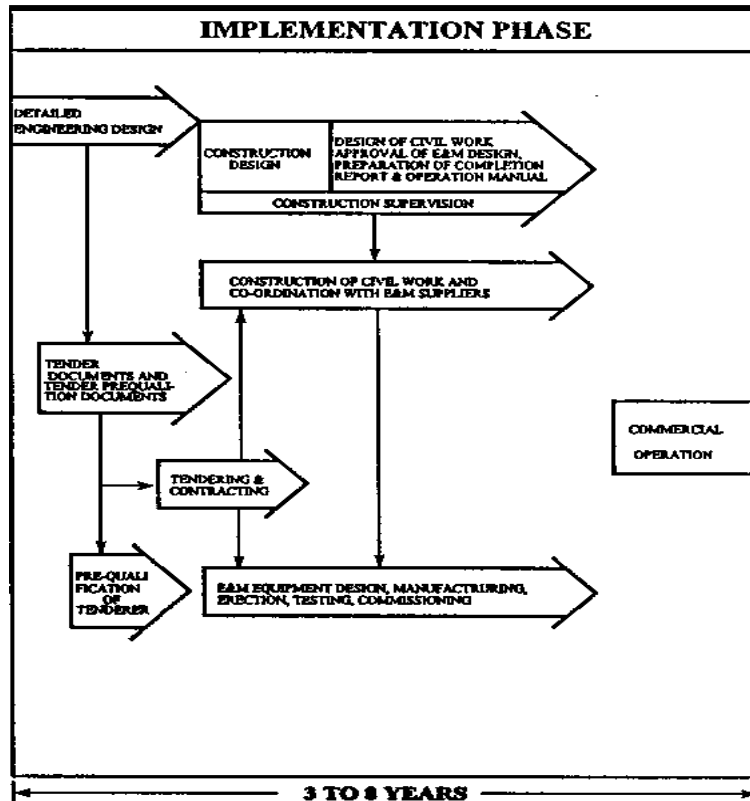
IMPLEMENTATION PHASE

DETAILED ENGINEERING DESIGN

CONSTRUCTION DESIGN

DESIGN OF CIVIL WORK APPROVAL OF E&M DESIGN, PREPARATION OF COMPLETION REPORT & OPERATION MANUAL

CONSTRUCTION SUPERVISION

CONSTRUCTION OF CIVIL WORK AND CO-ORDINATION WITH E&M SUPPLIERS

TENDER DOCUMENTS AND TENDER PREQUALIFICATION DOCUMENTS

COMMERCIAL OPERATION

TENDERING & CONTRACTING

PRE-QUALIFICATION OF TENDERER

E&M EQUIPMENT DESIGN, MANUFACTRURING, ERECTION, TESTING, COMMISSIONING

3 TO 8 YEARS